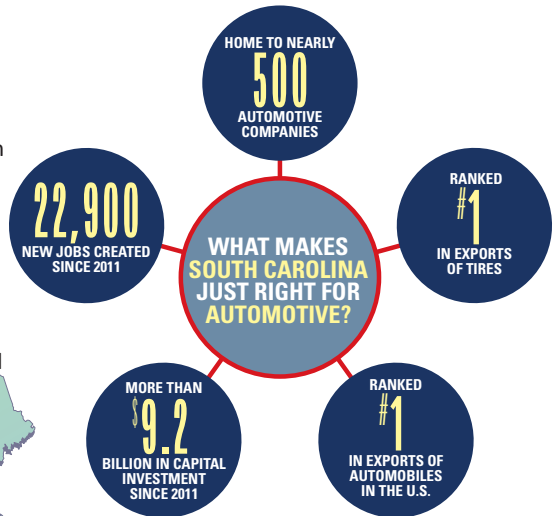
HOME TO NEARLY
500
AUTOMOTIVE COMPANIES

RANKED
#1
IN EXPORTS OF TIRES

22,900
NEW JOBS CREATED SINCE 2011

WHAT MAKES SOUTH CAROLINA JUST RIGHT FOR AUTOMOTIVE?

MORE THAN
$9.2
BILLION IN CAPITAL INVESTMENT SINCE 2011

RANKED
#1
IN EXPORTS OF AUTOMOBILES IN THE U.S.